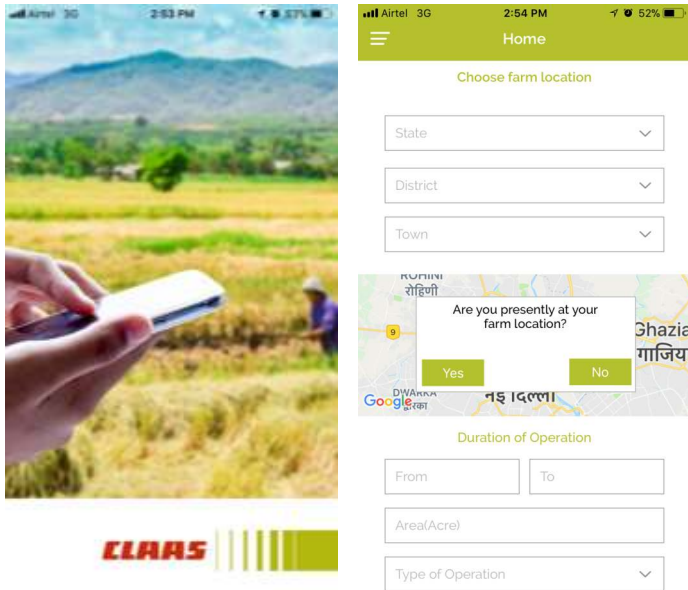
Airtel 3G 2:53 PM 57%

CLAAS

Airtel 3G 2:54 PM 52%

Home

Choose farm location

State

District

Town

ROHINI
रोहिणी

9

Ghazia
गाजिय

Are you presently at your farm location?

Yes

No

DWARKA
Google द्वारका

नई दिल्ली

Duration of Operation

From

To

Area(Acre)

Type of Operation